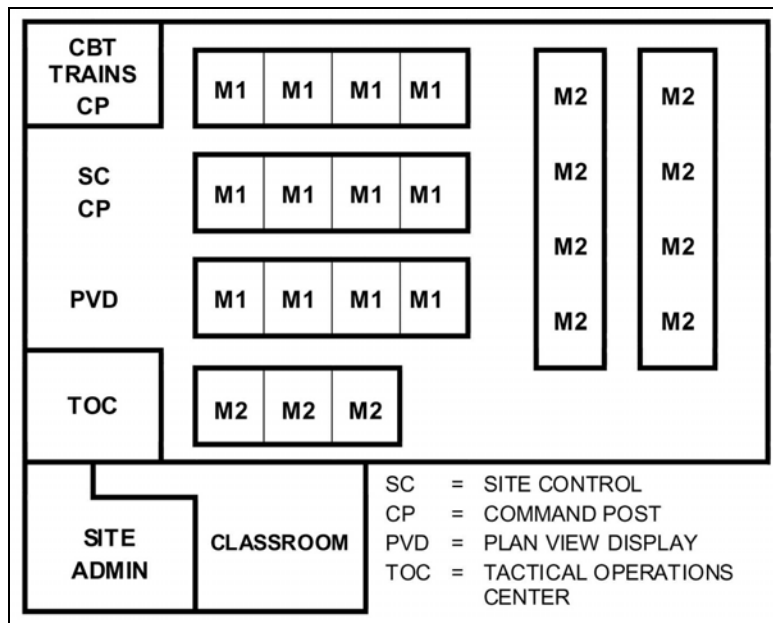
CBT TRAINS CP

M1 M1 M1 M1

M2 M2 M2 M2

M2 M2 M2 M2

SC CP

M1 M1 M1 M1

PVD

M1 M1 M1 M1

TOC

M2 M2 M2

SITE ADMIN

CLASSROOM

SC = SITE CONTROL
CP = COMMAND POST
PVD = PLAN VIEW DISPLAY
TOC = TACTICAL OPERATIONS CENTER